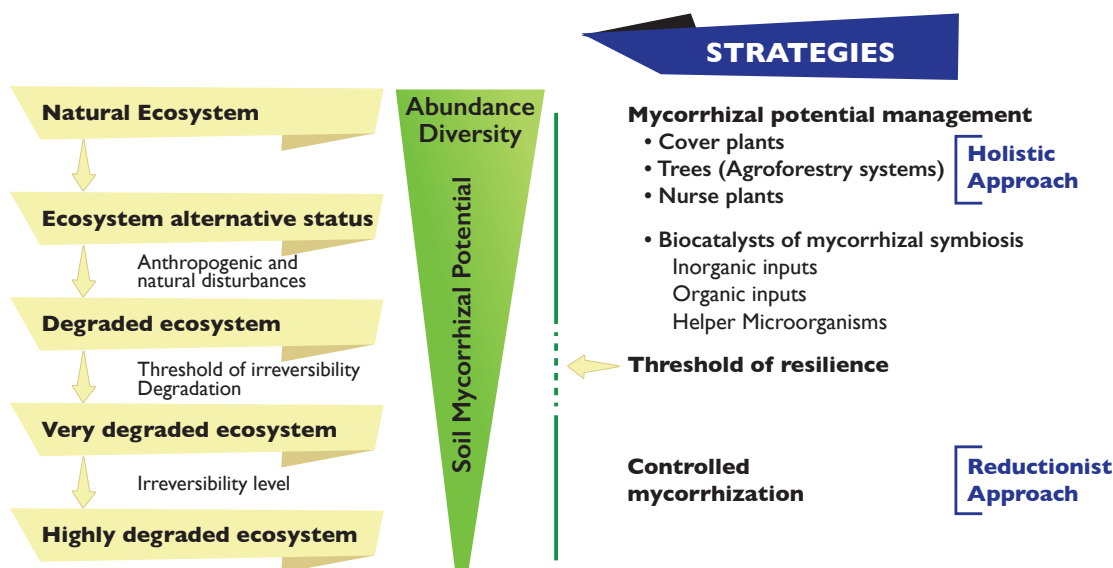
STRATEGIES

Natural Ecosystem

Ecosystem alternative status

Anthropogenic and natural disturbances

Degraded ecosystem

Threshold of irreversibility
Degradation

Very degraded ecosystem

Irreversibility level

Highly degraded ecosystem

Abundance
Diversity

Soil Mycorrhizal Potential

Mycorrhizal potential management
• Cover plants
• Trees (Agroforestry systems)
• Nurse plants

Holistic Approach

• Biocatalysts of mycorrhizal symbiosis
Inorganic inputs
Organic inputs
Helper Microorganisms

Threshold of resilience

Controlled mycorrhization

Reductionist Approach